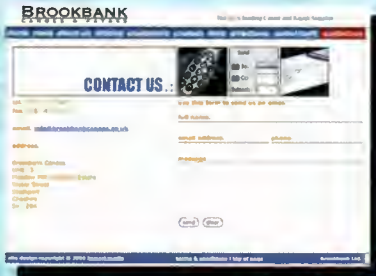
BROOKBANK
CANVAS & PAPERS

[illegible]

CONTACT US :

tel. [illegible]
fax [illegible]

email: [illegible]@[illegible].co.uk

address.

Brookbank Canvas
Unit 3
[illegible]
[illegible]
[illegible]
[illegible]

use this form to send us an email

full name.

email address. phone

message

send clear

site design copyright © 2004 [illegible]

terms & conditions | top of page

Brookbank Ltd.